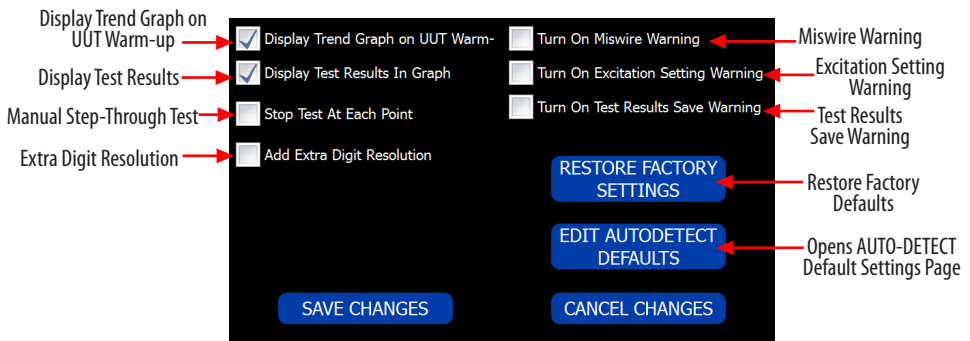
Display Trend Graph on UUT Warm-up

Display Trend Graph on UUT Warm-

Turn On Miswire Warning

Miswire Warning

Display Test Results

Display Test Results In Graph

Turn On Excitation Setting Warning

Excitation Setting Warning

Manual Step-Through Test

Stop Test At Each Point

Turn On Test Results Save Warning

Test Results Save Warning

Extra Digit Resolution

Add Extra Digit Resolution

RESTORE FACTORY SETTINGS

Restore Factory Defaults

EDIT AUTODETECT DEFAULTS

Opens AUTO-DETECT Default Settings Page

SAVE CHANGES

CANCEL CHANGES